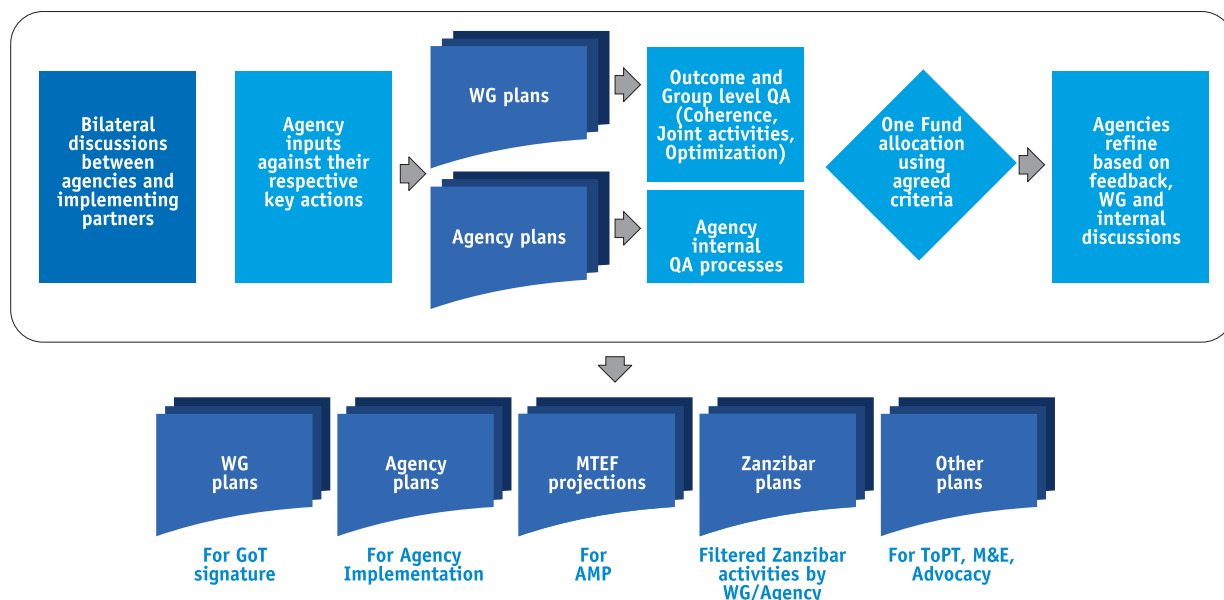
Bilateral discussions between agencies and implementing partners

Agency inputs against their respective key actions

WG plans

Agency plans

Outcome and Group level QA (Coherence, Joint activities, Optimization)

Agency internal QA processes

One Fund allocation using agreed criteria

Agencies refine based on feedback, WG and internal discussions

WG plans

For GoT signature

Agency plans

For Agency Implementation

MTEF projections

For AMP

Zanzibar plans

Filtered Zanzibar activities by WG/Agency

Other plans

For ToPT, M&E, Advocacy